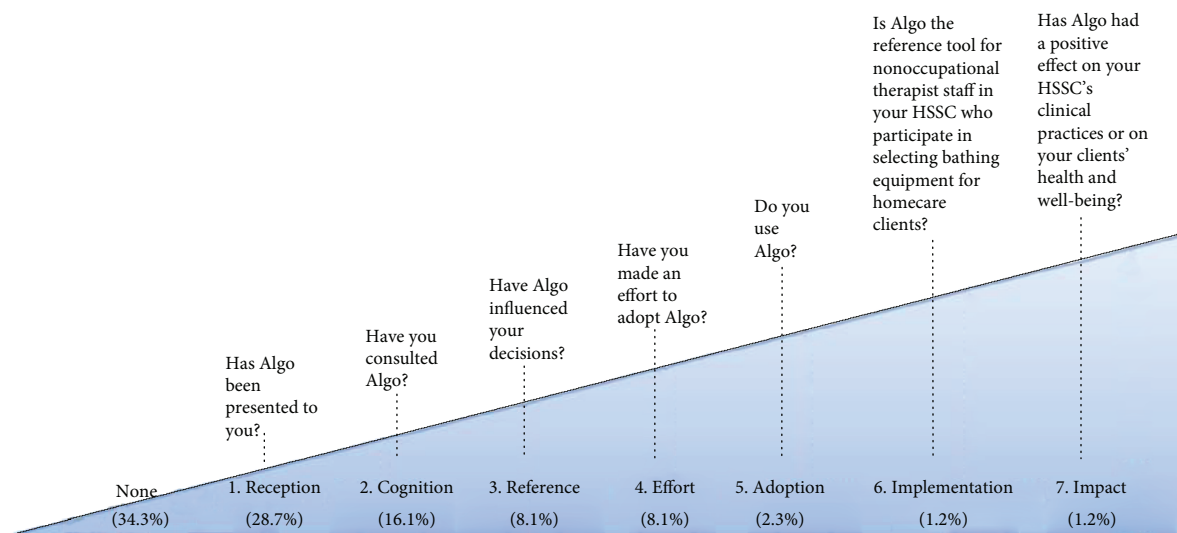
Is Algo the reference tool for nonoccupational therapist staff in your HSSC who participate in selecting bathing equipment for homecare clients?

Has Algo had a positive effect on your HSSC's clinical practices or on your clients' health and well-being?

Do you use Algo?

Have you made an effort to adopt Algo?

Have Algo influenced your decisions?

Have you consulted Algo?

Has Algo been presented to you?

None (34.3%)

1. Reception (28.7%)

2. Cognition (16.1%)

3. Reference (8.1%)

4. Effort (8.1%)

5. Adoption (2.3%)

6. Implementation (1.2%)

7. Impact (1.2%)